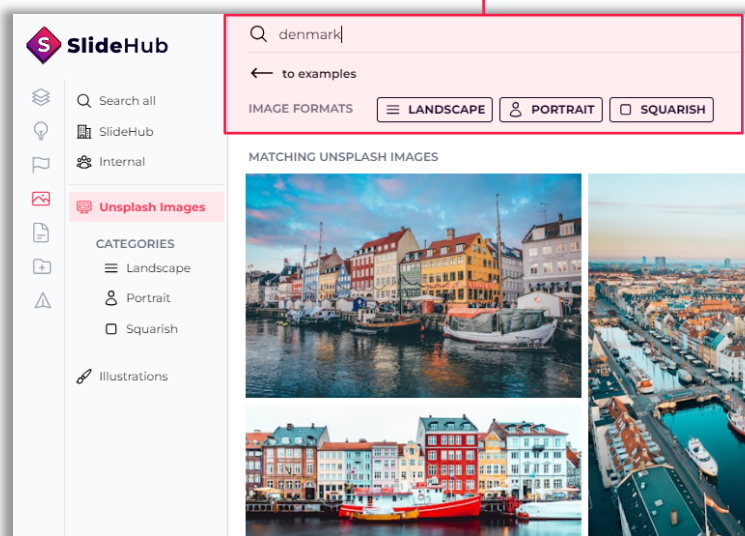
SlideHub

denmark

to examples

IMAGE FORMATS LANDSCAPE PORTRAIT SQUARISH

Search all
SlideHub
Internal
Unsplash Images

CATEGORIES
Landscape
Portrait
Squarish

Illustrations

MATCHING UNSPLASH IMAGES